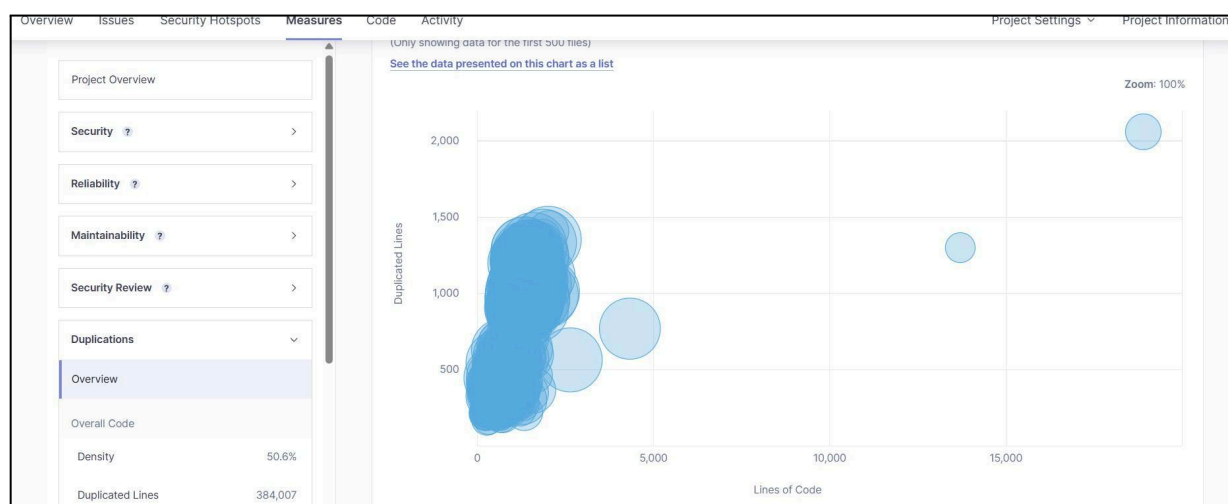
Overview Issues Security Hotspots Measures Code Activity Project Settings Project Information

Project Overview

Security ?

Reliability ?

Maintainability ?

Security Review ?

Duplications

Overview

Overall Code

Density 50.6%

Duplicated Lines 384,007

(Only showing data for the first 500 files)

See the data presented on this chart as a list

Zoom: 100%

2,000

1,500

1,000

500

Duplicated Lines

0

5,000

10,000

15,000

Lines of Code